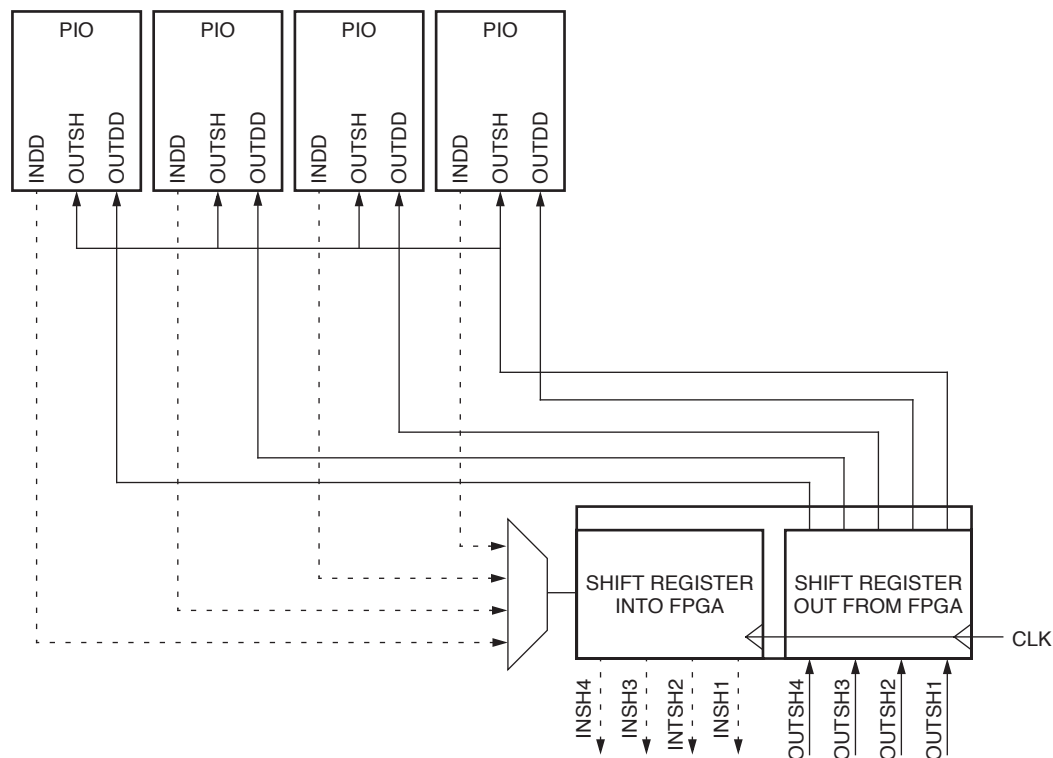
PIO
INDD
OUTSH
OUTDD

PIO
INDD
OUTSH
OUTDD

PIO
INDD
OUTSH
OUTDD

PIO
INDD
OUTSH
OUTDD

SHIFT REGISTER INTO FPGA

SHIFT REGISTER OUT FROM FPGA

CLK

INSH4
INSH3
INTSH2
INSH1

OUTSH4
OUTSH3
OUTSH2
OUTSH1